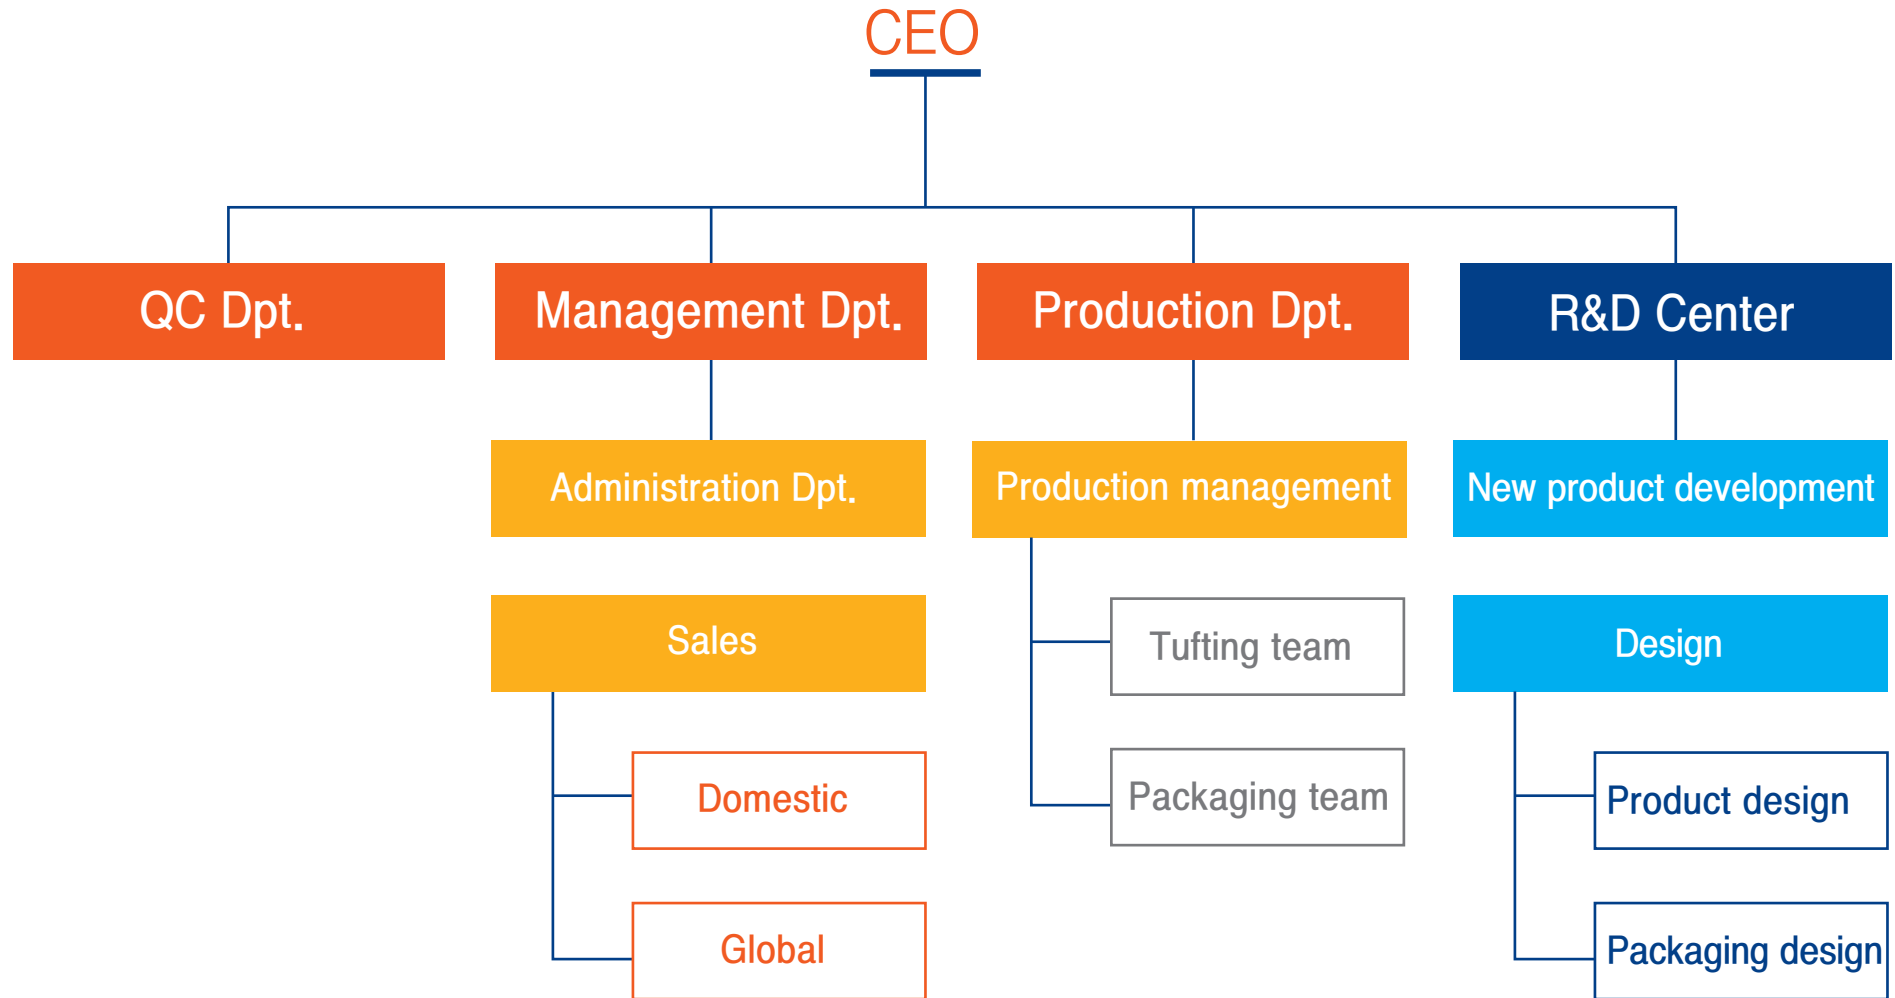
CEO

QC Dpt.

Management Dpt.

Administration Dpt.

Sales

Domestic

Global

Production Dpt.

Production management

Tufting team

Packaging team

R&D Center

New product development

Design

Product design

Packaging design